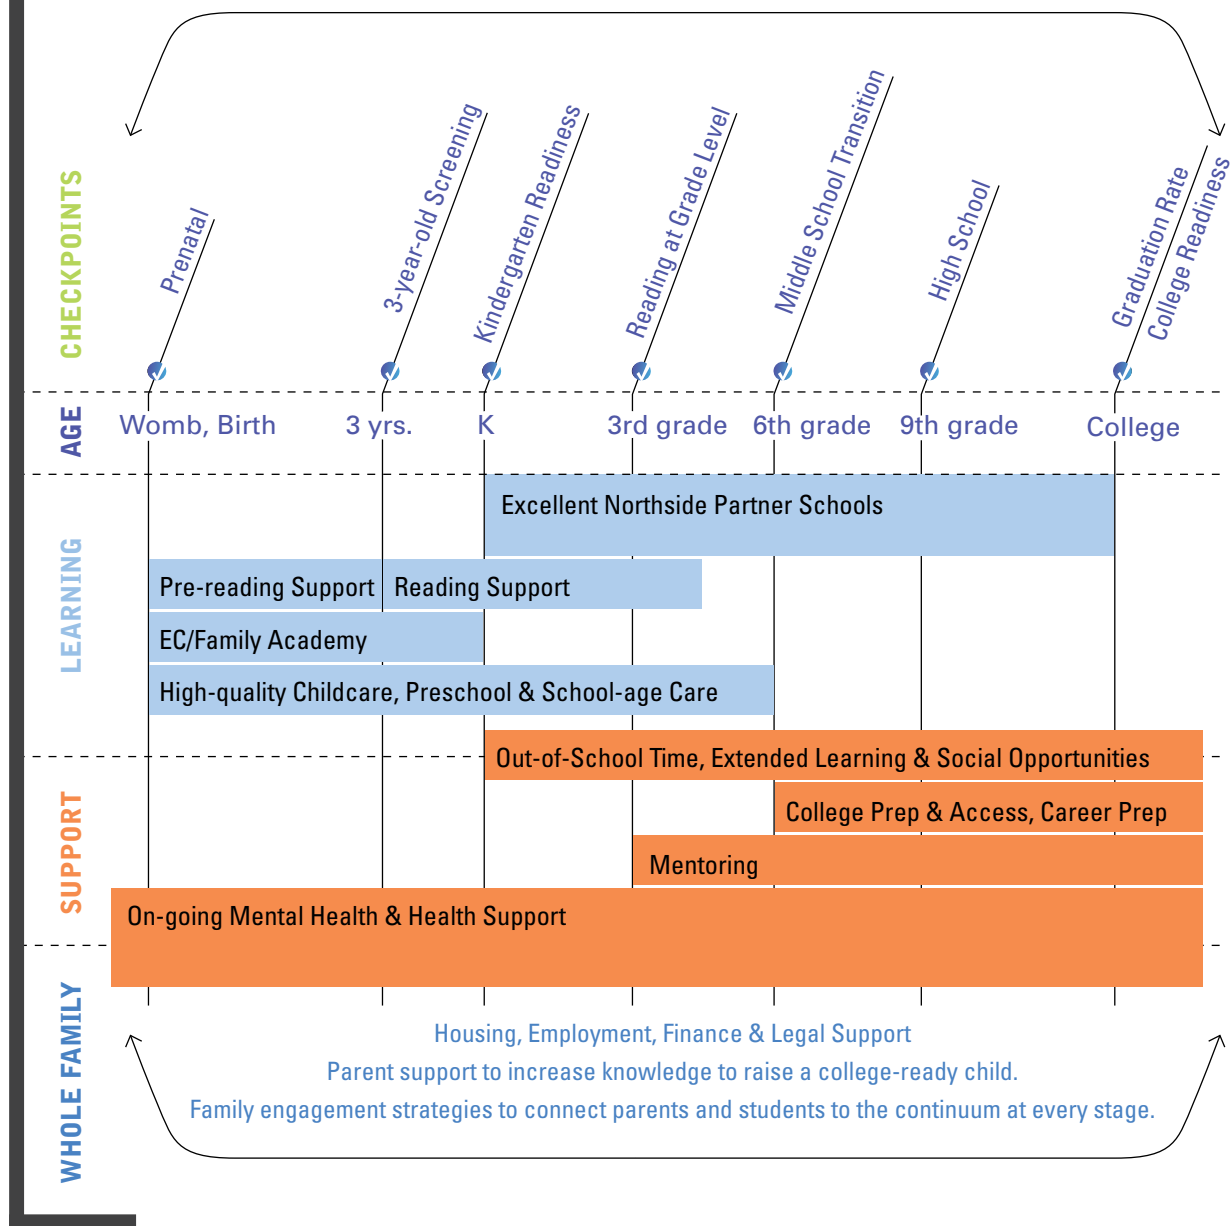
CHECKPOINTS

Prenatal
3-year-old Screening
Kindergarten Readiness
Reading at Grade Level
Middle School Transition
High School
Graduation Rate
College Readiness

AGE

Womb, Birth
3 yrs.
K
3rd grade
6th grade
9th grade
College

LEARNING

Excellent Northside Partner Schools
Pre-reading Support
Reading Support
EC/Family Academy
High-quality Childcare, Preschool & School-age Care

SUPPORT

Out-of-School Time, Extended Learning & Social Opportunities
College Prep & Access, Career Prep
Mentoring
On-going Mental Health & Health Support

WHOLE FAMILY

Housing, Employment, Finance & Legal Support
Parent support to increase knowledge to raise a college-ready child.
Family engagement strategies to connect parents and students to the continuum at every stage.